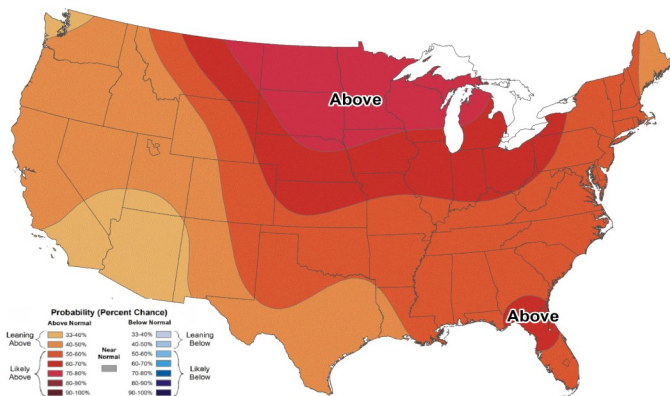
Above

Above

Probability (Percent Chance)

| | Above Normal | Near Normal | Below Normal | |
|---|---|---|---|---|
| Leaning Above | 33-40% | | 33-40% | Leaning Below |
| | 40-50% | | 40-50% | |
| Likely Above | 50-60% | | 50-60% | Likely Below |
| | 60-70% | | 60-70% | |
| | 70-80% | | 70-80% | |
| | 80-90% | | 80-90% | |
| | 90-100% | | 90-100% | |